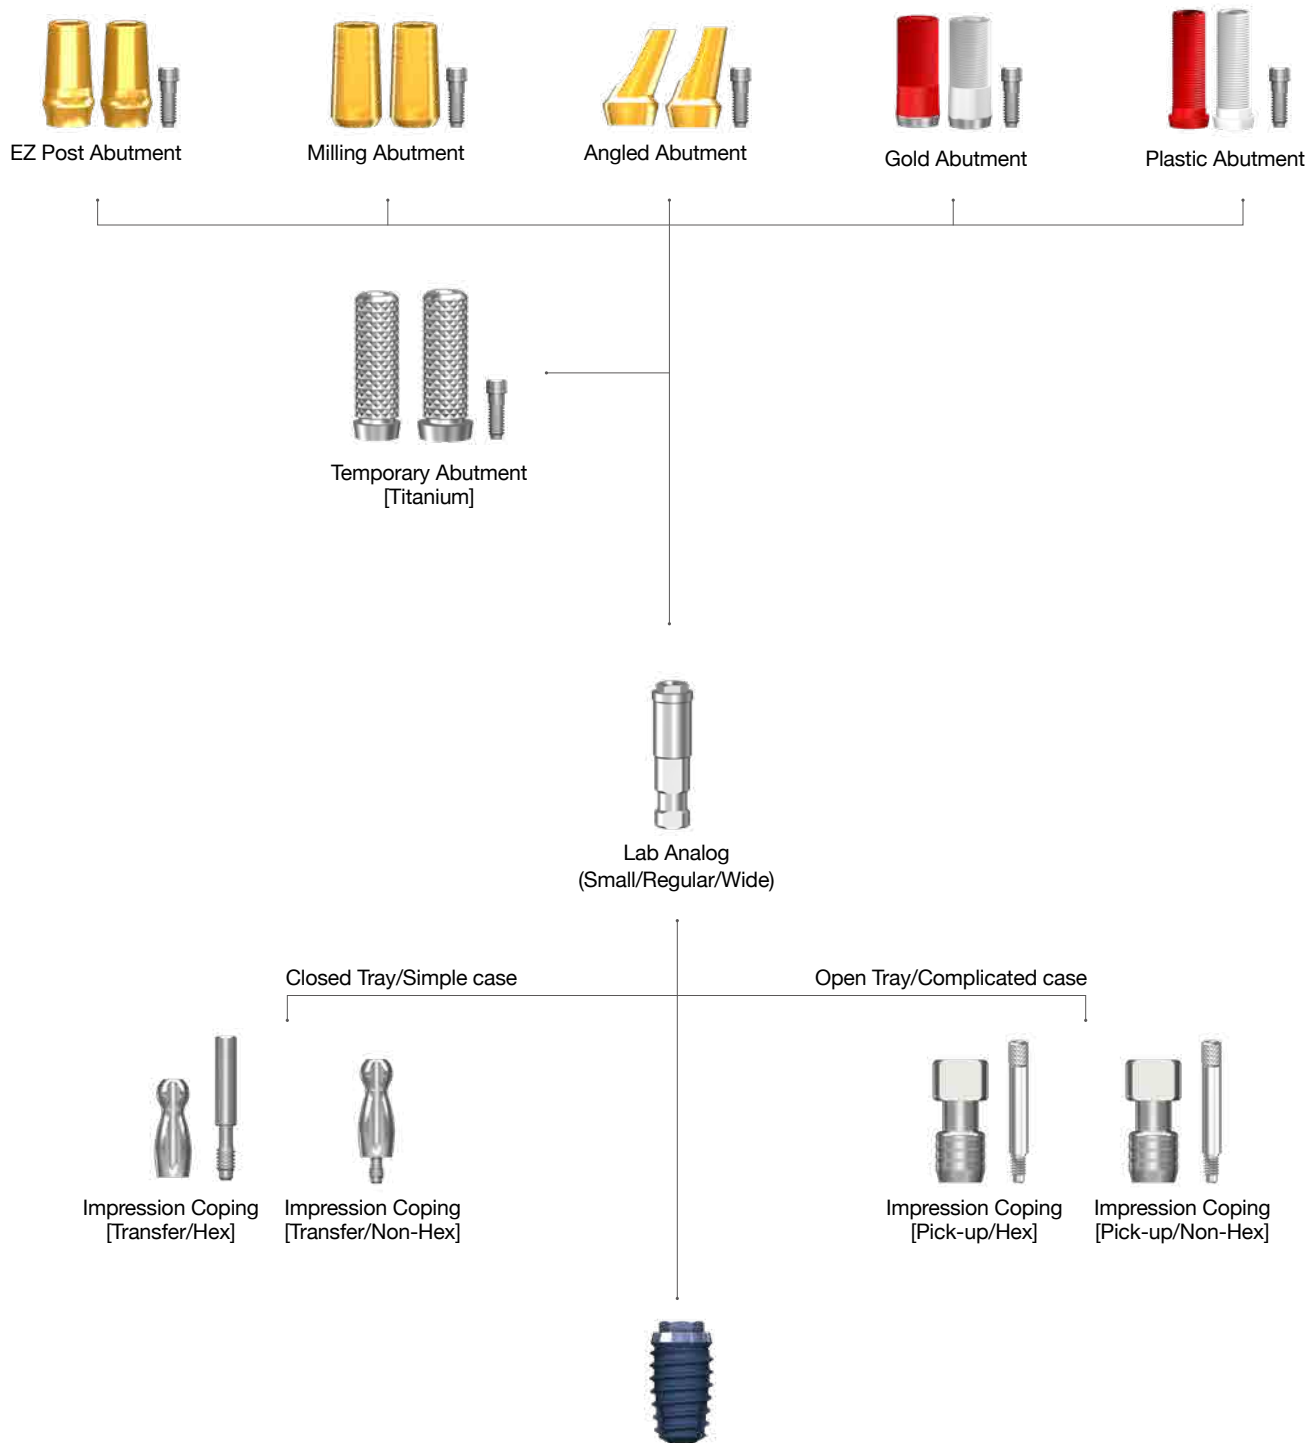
EZ Post Abutment

Milling Abutment

Angled Abutment

Gold Abutment

Plastic Abutment

Temporary Abutment
[Titanium]

Lab Analog
(Small/Regular/Wide)

Closed Tray/Simple case

Open Tray/Complicated case

Impression Coping
[Transfer/Hex]

Impression Coping
[Transfer/Non-Hex]

Impression Coping
[Pick-up/Hex]

Impression Coping
[Pick-up/Non-Hex]